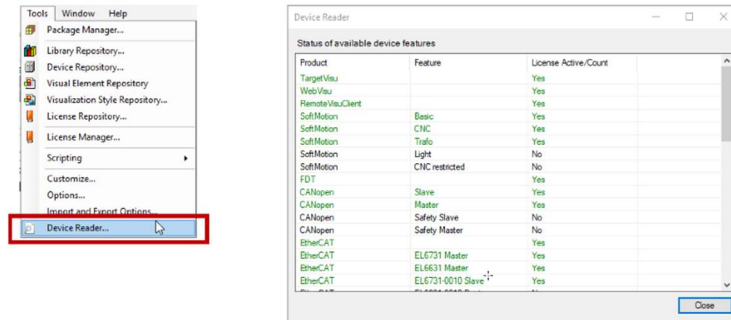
Tools Window Help
Package Manager...
Library Repository...
Device Repository...
Visual Element Repository
Visualization Style Repository...
License Repository...
License Manager...
Scripting
Customize...
Options...
Import and Export Options...
Device Reader...

Device Reader

Status of available device features

| Product | Feature | License Active/Count |
|---|---|---|
| TargetVisu | | Yes |
| WebVisu | | Yes |
| RemoteVisuClient | | Yes |
| SoftMotion | Basic | Yes |
| SoftMotion | CNC | Yes |
| SoftMotion | Trafo | Yes |
| SoftMotion | Light | No |
| SoftMotion | CNC restricted | No |
| FDT | | Yes |
| CANopen | Slave | Yes |
| CANopen | Master | Yes |
| CANopen | Safety Slave | No |
| CANopen | Safety Master | No |
| EtherCAT | | Yes |
| EtherCAT | EL6731 Master | Yes |
| EtherCAT | EL6631 Master | Yes |
| EtherCAT | EL6731-0010 Slave | Yes |
| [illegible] | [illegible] | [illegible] |

Close